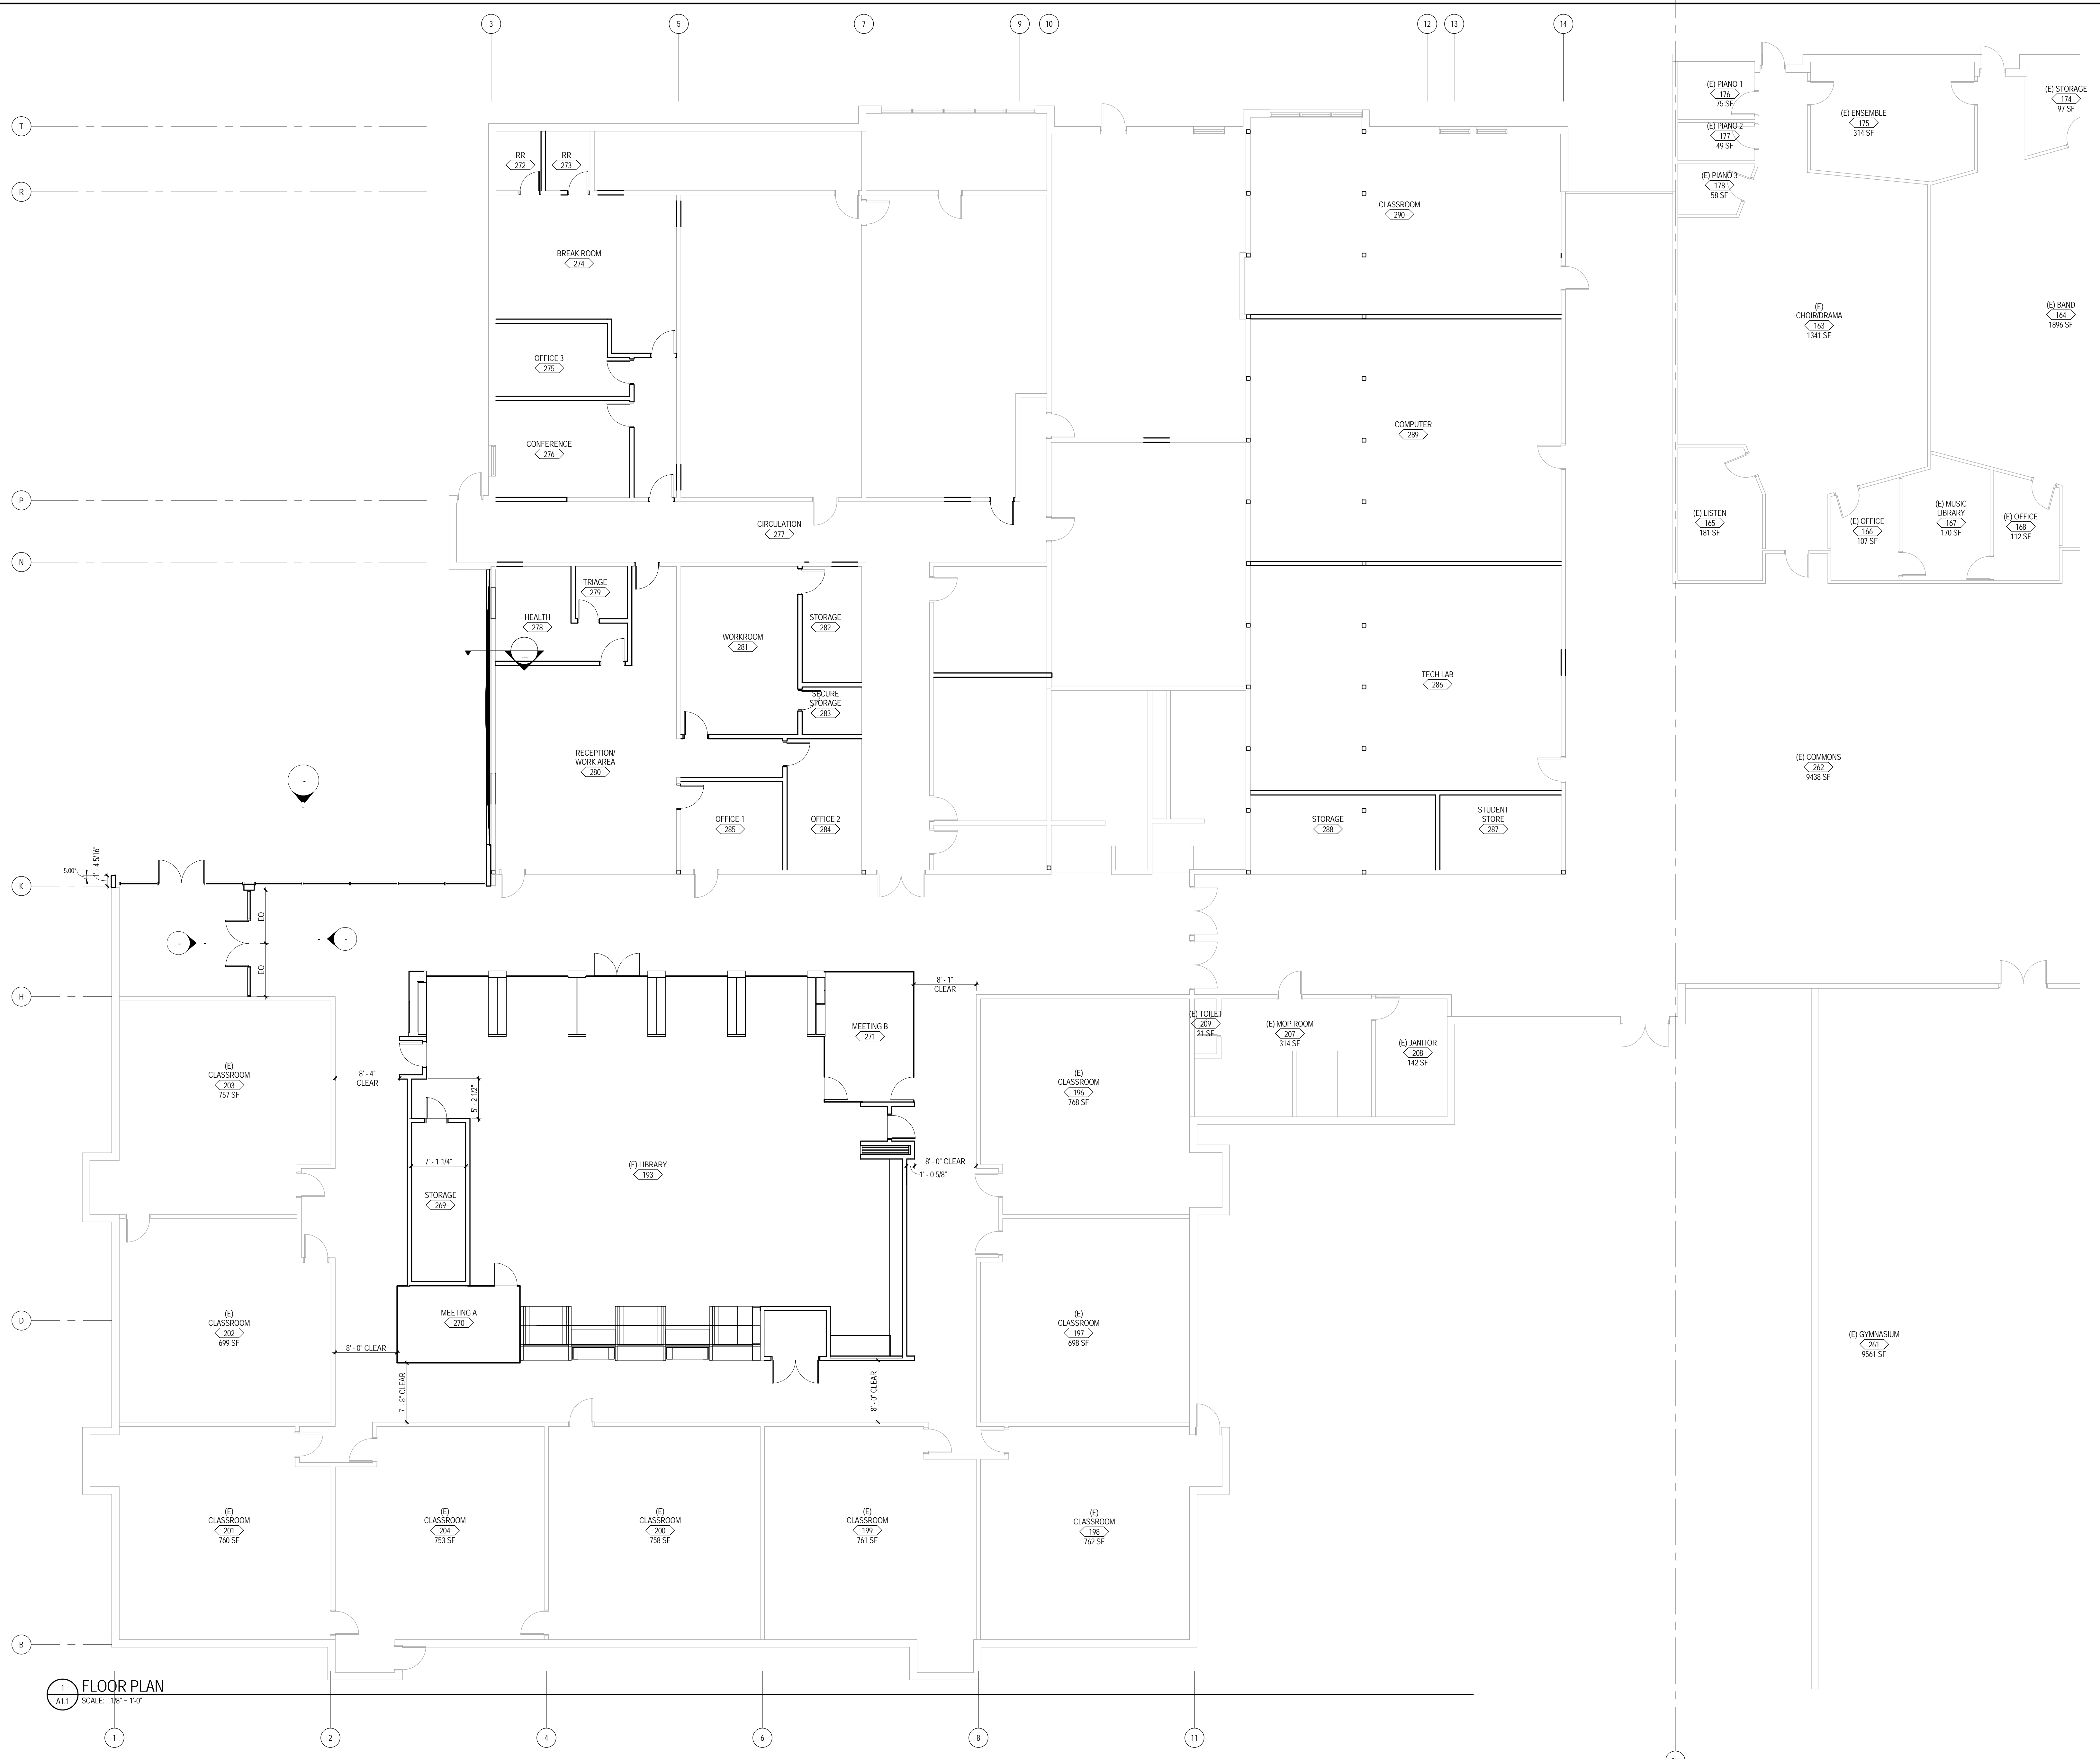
3 5 7 9 10 12 13 14

T
R
P
N
K
H
D
B

RR
272
RR
273

BREAK ROOM
274

OFFICE 3
275

CONFERENCE
276

CIRCULATION
277

TRIAGE
279

HEALTH
278

WORKROOM
281

STORAGE
282

SECURE STORAGE
283

RECEPTION/ WORK AREA
280

OFFICE 1
285

OFFICE 2
284

CLASSROOM
290

COMPUTER
289

TECH LAB
286

STORAGE
288

STUDENT STORE
287

(E) PIANO 1
176
75 SF

(E) PIANO 2
177
49 SF

(E) PIANO 3
178
58 SF

(E) ENSEMBLE
175
314 SF

(E) STORAGE
174
97 SF

(E) CHOIR/DRAMA
163
1341 SF

(E) BAND
164
1896 SF

(E) LISTEN
165
181 SF

(E) OFFICE
166
107 SF

(E) MUSIC LIBRARY
167
170 SF

(E) OFFICE
168
112 SF

(E) COMMONS
262
9438 SF

5.00"
1' - 4 5/16"
EQ
EQ

8' - 1"
CLEAR

MEETING B
271

(E) TOILET
209
21 SF

(E) MOP ROOM
207
314 SF

(E) JANITOR
208
142 SF

(E) CLASSROOM
203
757 SF

8' - 4"
CLEAR

5' - 2 1/2"

7' - 1 1/4"

STORAGE
269

(E) LIBRARY
193

8' - 0" CLEAR
1' - 0 5/8"

(E) CLASSROOM
196
768 SF

MEETING A
270

(E) CLASSROOM
202
699 SF

8' - 0" CLEAR

7' - 8" CLEAR

8' - 0" CLEAR

(E) CLASSROOM
197
698 SF

(E) GYMNASIUM
261
9561 SF

(E) CLASSROOM
201
760 SF

(E) CLASSROOM
204
753 SF

(E) CLASSROOM
200
758 SF

(E) CLASSROOM
199
761 SF

(E) CLASSROOM
198
762 SF

1
A1.1
FLOOR PLAN
SCALE: 1/8" = 1'-0"

1 2 4 6 8 11